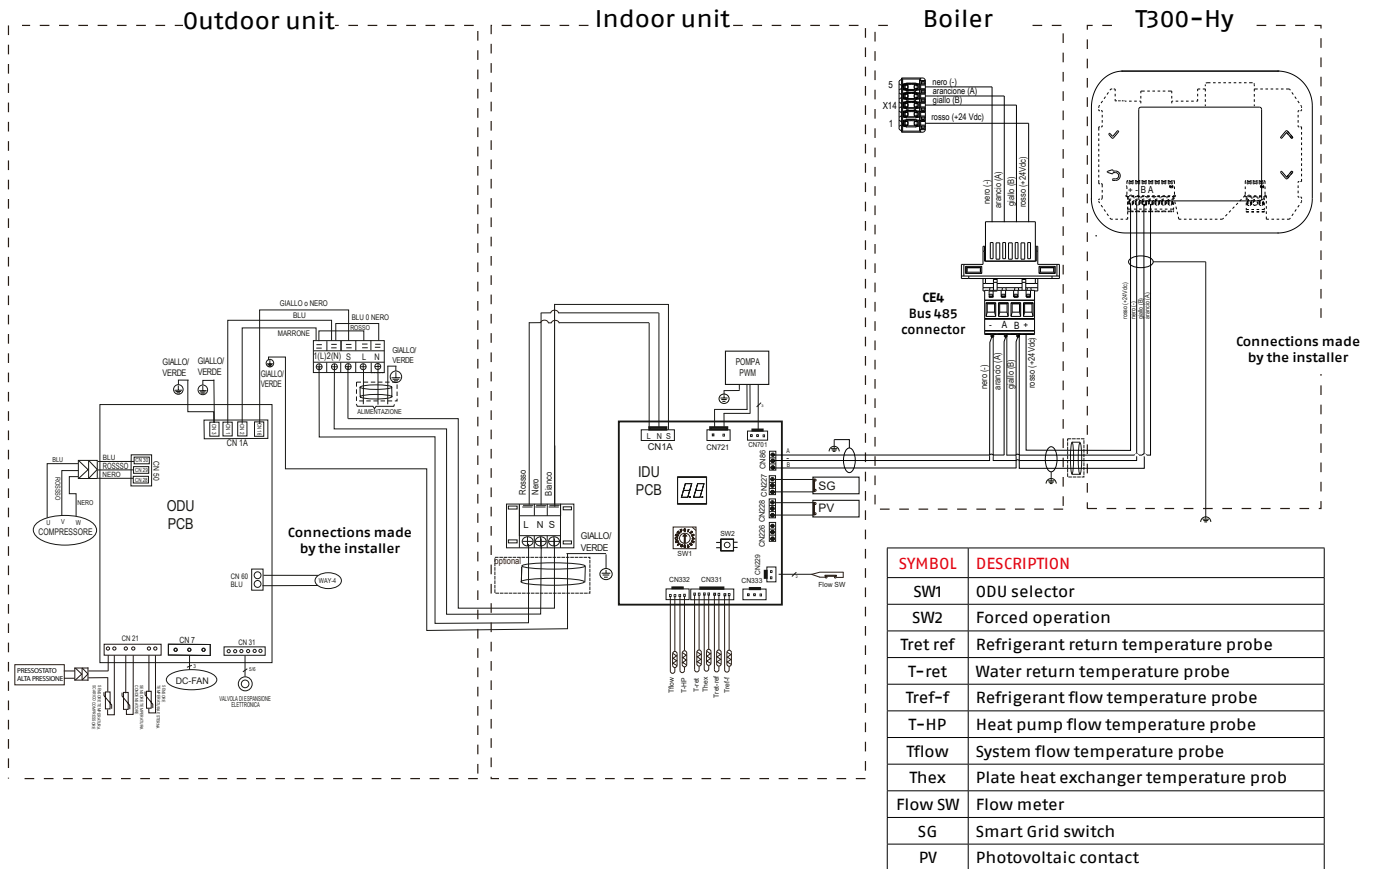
Outdoor unit

Indoor unit

Boiler

T300-Hy

GIALLO o NERO
BLU
BLU 0 NERO
ROSSO
MARRONE
1(L) 2(N) S L N
GIALLO/ VERDE
GIALLO/ VERDE
GIALLO/ VERDE
GIALLO/ VERDE
GIALLO/ VERDE
ALIMENTAZIONE
CN 1A
BLU
ROSSSO
NERO
CN 50
BLU
ROSSO
NERO
U V W
COMPRESSORE
ODU PCB
CN 60 BLU
WAY-4
CN 21
CN 7
CN 31
DC-FAN
VALVOLA DI ESPANSIONE ELETTRONICA
PRESSOSTATO ALTA PRESSIONE
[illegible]

Connections made by the installer

Rosso
Nero
Bianco
L N S
optional
GIALLO/ VERDE
POMPA PWM
CN1A
L N S
CN721
CN701
IDU PCB
CN86
A
B
CN227
CN228
CN226
SG
PV
SW1
SW2
CN29
CN332
CN331
CN333
Flow SW
Tflow
T-HP
T-ret
Thex
Tref-ref
Tref-f

5
X14
1
nero (-)
arancione (A)
giallo (B)
rosso (+24 Vdc)
nero (-)
arancio (A)
giallo (B)
rosso (+24Vdc)
CE4
Bus 485
connector
- A B +
nero (-)
arancio (A)
giallo (B)
rosso (+24 Vdc)

B A
rosso (+24Vdc)
nero (-)
giallo (B)
arancio (A)

Connections made by the installer

| SYMBOL | DESCRIPTION |
|---|---|
| SW1 | ODU selector |
| SW2 | Forced operation |
| Tret ref | Refrigerant return temperature probe |
| T-ret | Water return temperature probe |
| Tref-f | Refrigerant flow temperature probe |
| T-HP | Heat pump flow temperature probe |
| Tflow | System flow temperature probe |
| Thex | Plate heat exchanger temperature prob |
| Flow SW | Flow meter |
| SG | Smart Grid switch |
| PV | Photovoltaic contact |